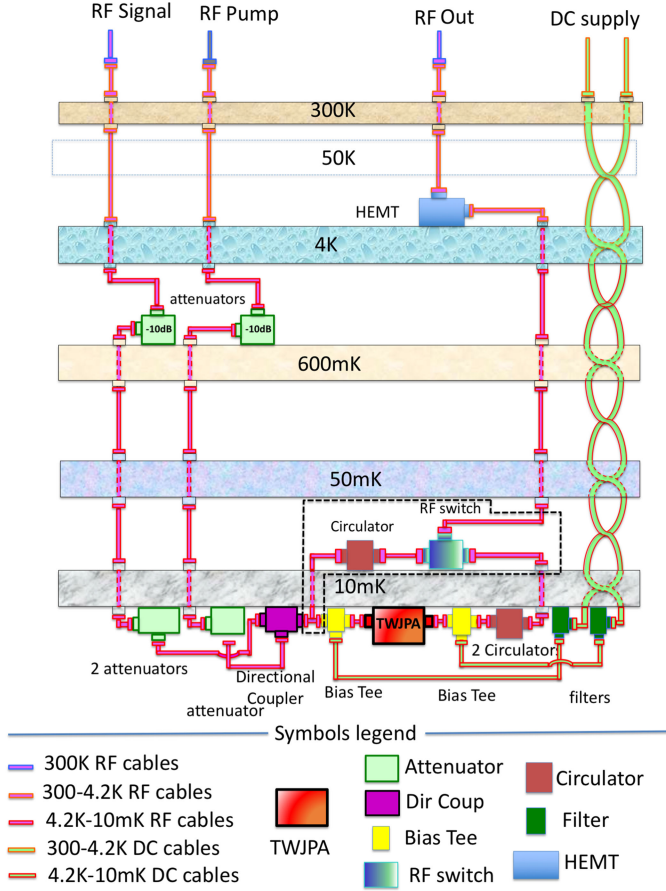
RF Signal
RF Pump
RF Out
DC supply

300K

50K

HEMT

4K

attenuators
-10dB
-10dB

600mK

50mK

RF switch
Circulator

10mK

TWJPA

2 attenuators
attenuator
Directional Coupler
Bias Tee
Bias Tee
2 Circulator
filters

Symbols legend

300K RF cables
300-4.2K RF cables
4.2K-10mK RF cables
300-4.2K DC cables
4.2K-10mK DC cables

TWJPA

Attenuator
Dir Coup
Bias Tee
RF switch

Circulator
Filter
HEMT